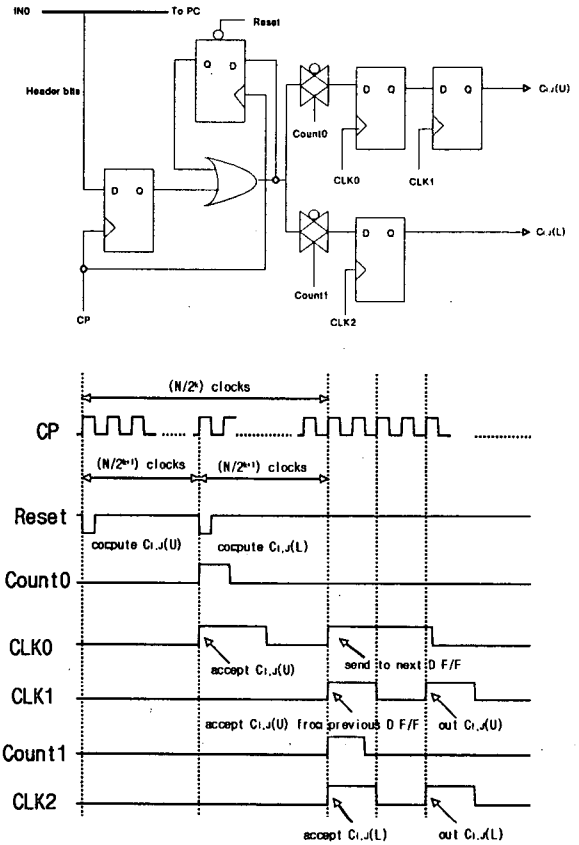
IN0
To PC
Reset
Q D
Header bits
D Q
D Q
D Q
Count0
CLK0
CLK1
$C_{i,j}(U)$
D Q
$C_{i,j}(L)$
Count1
CLK2
CP

$(N/2^{k})$ clocks
CP
$(N/2^{k+1})$ clocks
$(N/2^{k+1})$ clocks
Reset
compute $C_{i,j}(U)$
compute $C_{i,j}(L)$
Count0
CLK0
accept $C_{i,j}(U)$
send to next D F/F
CLK1
accept $C_{i,j}(U)$ from previous D F/F
out $C_{i,j}(U)$
Count1
CLK2
accept $C_{i,j}(L)$
out $C_{i,j}(L)$